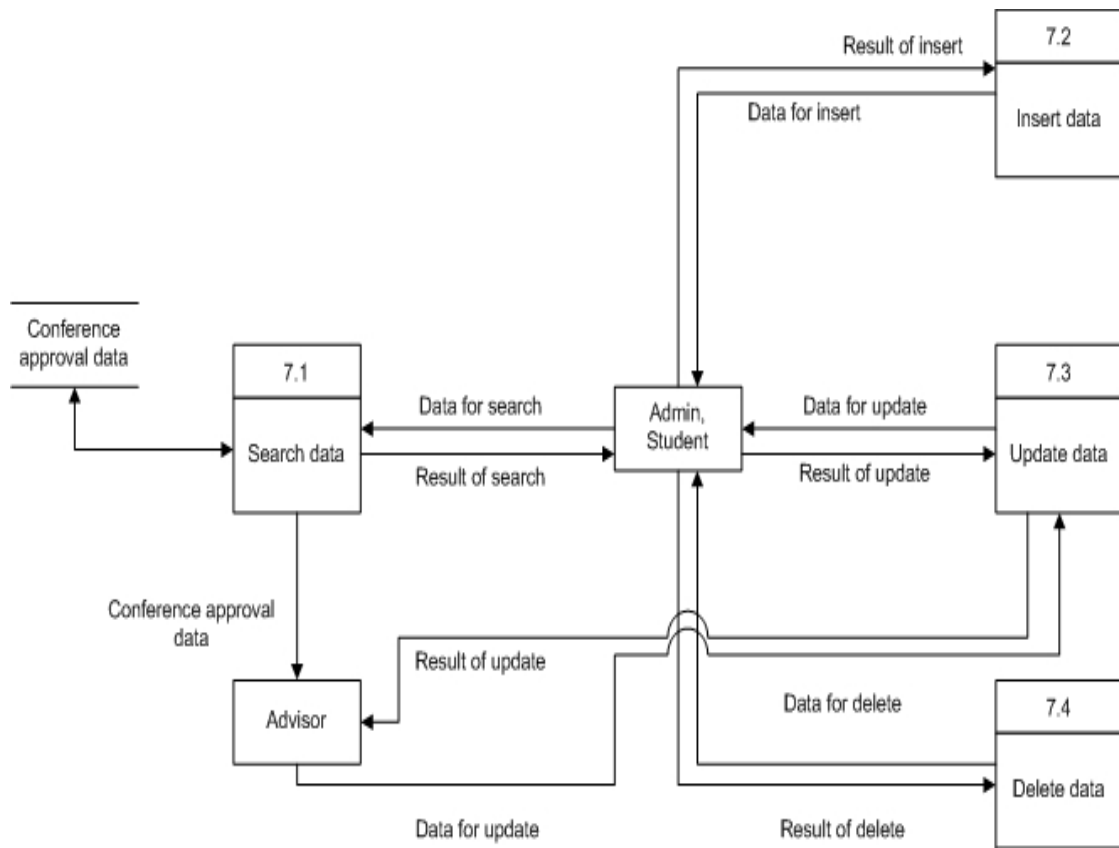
Result of insert

7.2

Data for insert

Insert data

Conference approval data

7.1

Search data

Data for search

Result of search

Admin, Student

Data for update

Result of update

7.3

Update data

Conference approval data

Result of update

Advisor

Data for delete

7.4

Delete data

Data for update

Result of delete